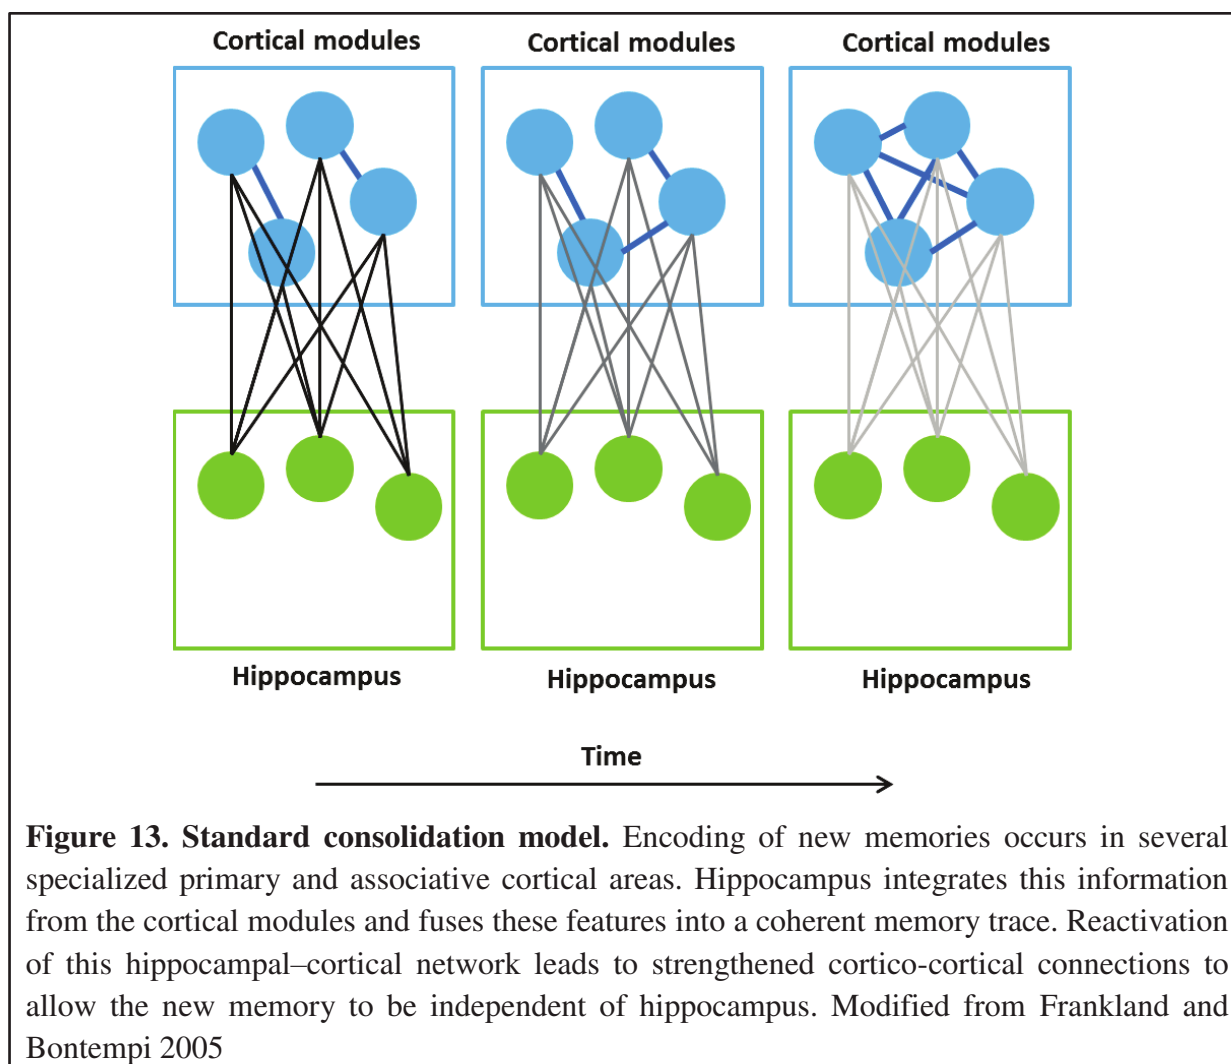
Cortical modules

Cortical modules

Cortical modules

Hippocampus

Hippocampus

Hippocampus

Time

**Figure 13. Standard consolidation model.** Encoding of new memories occurs in several specialized primary and associative cortical areas. Hippocampus integrates this information from the cortical modules and fuses these features into a coherent memory trace. Reactivation of this hippocampal–cortical network leads to strengthened cortico-cortical connections to allow the new memory to be independent of hippocampus. Modified from Frankland and Bontempi 2005